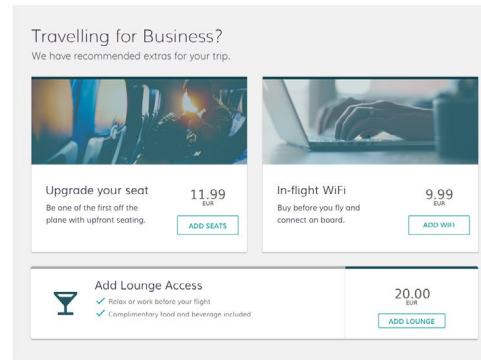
Travelling for Business?
We have recommended extras for your trip.

Upgrade your seat
Be one of the first off the plane with upfront seating.

11.99
EUR

ADD SEATS

In-flight WiFi
Buy before you fly and connect on board.

9.99
EUR

ADD WIFI

Add Lounge Access
✓ Relax or work before your flight
✓ Complimentary food and beverage included

20.00
EUR

ADD LOUNGE